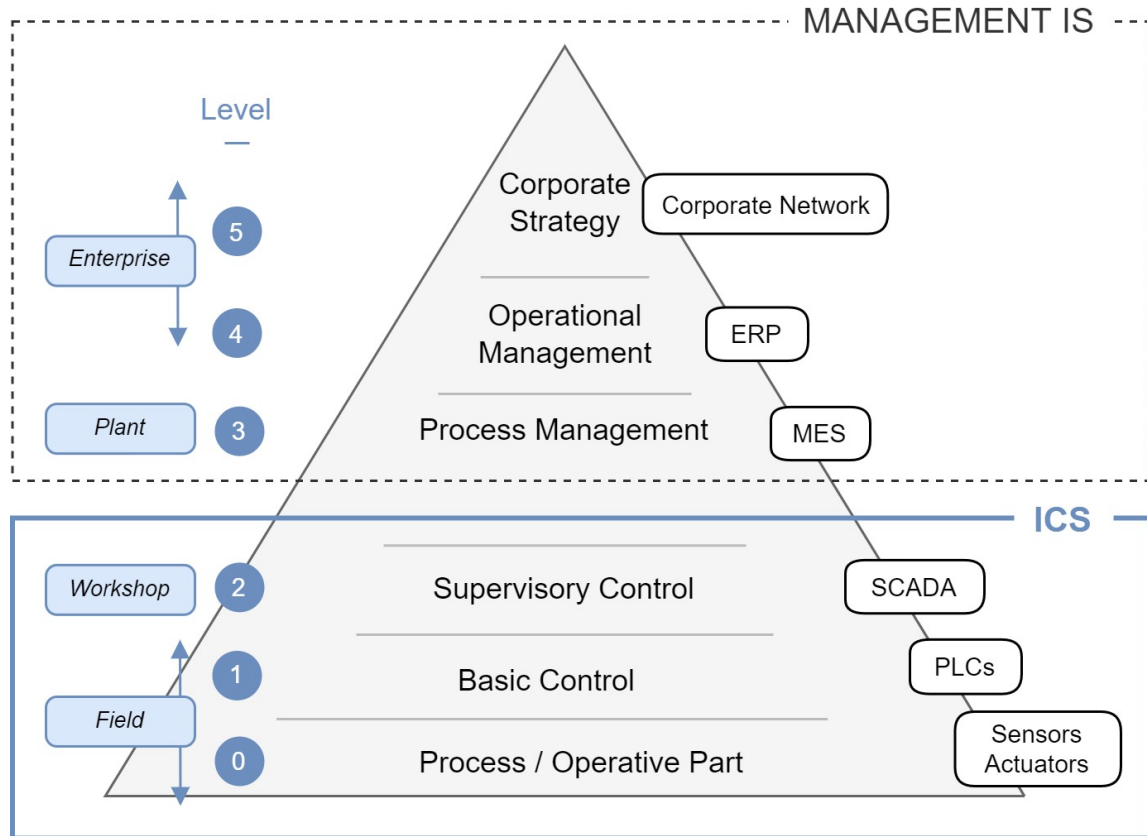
MANAGEMENT IS

Level

Enterprise
5
Corporate Strategy
Corporate Network

4
Operational Management
ERP

Plant
3
Process Management
MES

ICS

Workshop
2
Supervisory Control
SCADA

1
Basic Control
PLCs

Field
0
Process / Operative Part
Sensors Actuators